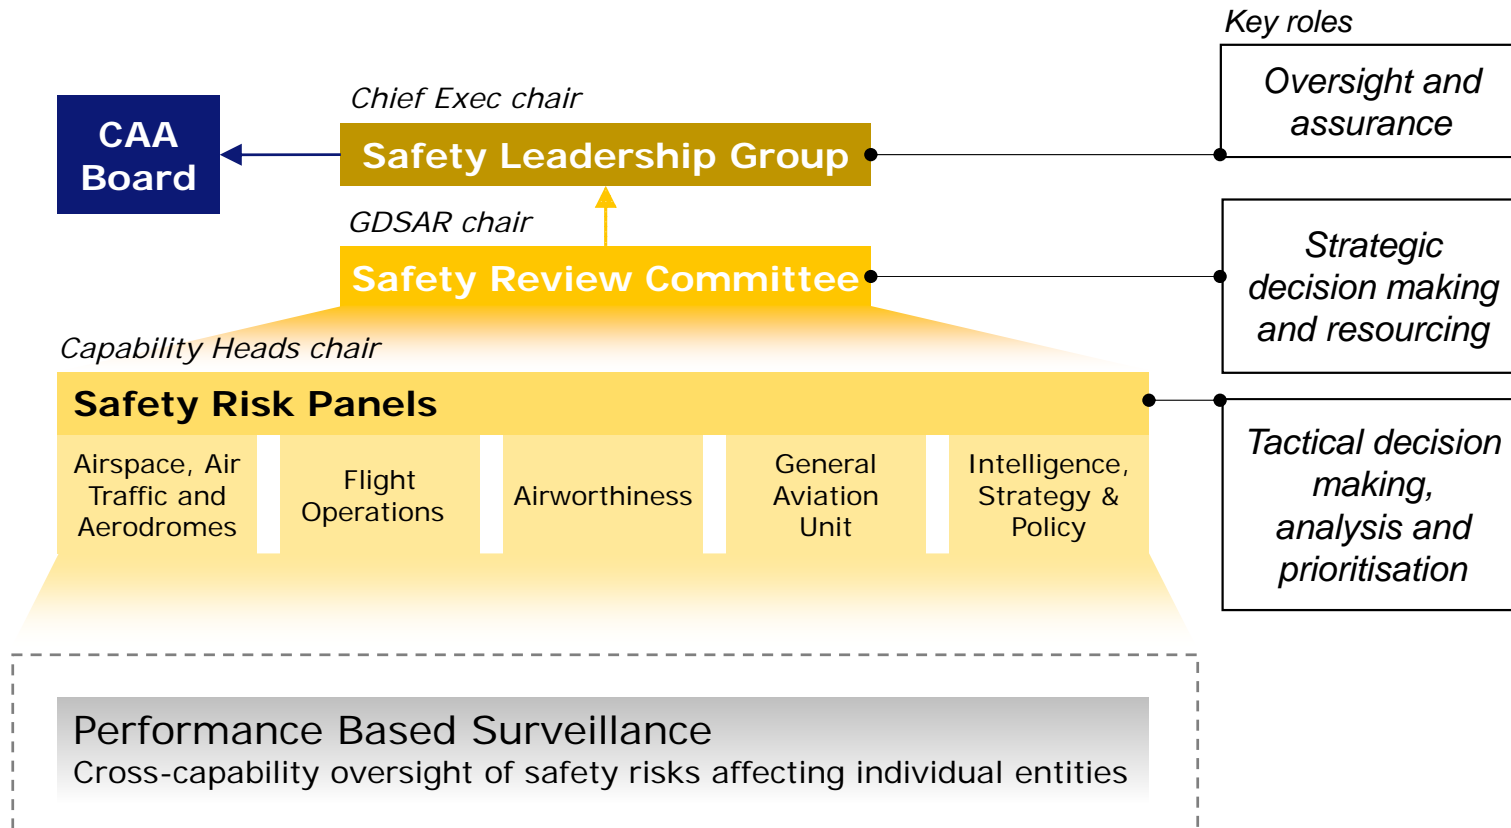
Key roles

CAA Board

Chief Exec chair

Safety Leadership Group

Oversight and assurance

GDSAR chair

Safety Review Committee

Strategic decision making and resourcing

Capability Heads chair

Safety Risk Panels

Airspace, Air Traffic and Aerodromes

Flight Operations

Airworthiness

General Aviation Unit

Intelligence, Strategy & Policy

Tactical decision making, analysis and prioritisation

Performance Based Surveillance
Cross-capability oversight of safety risks affecting individual entities